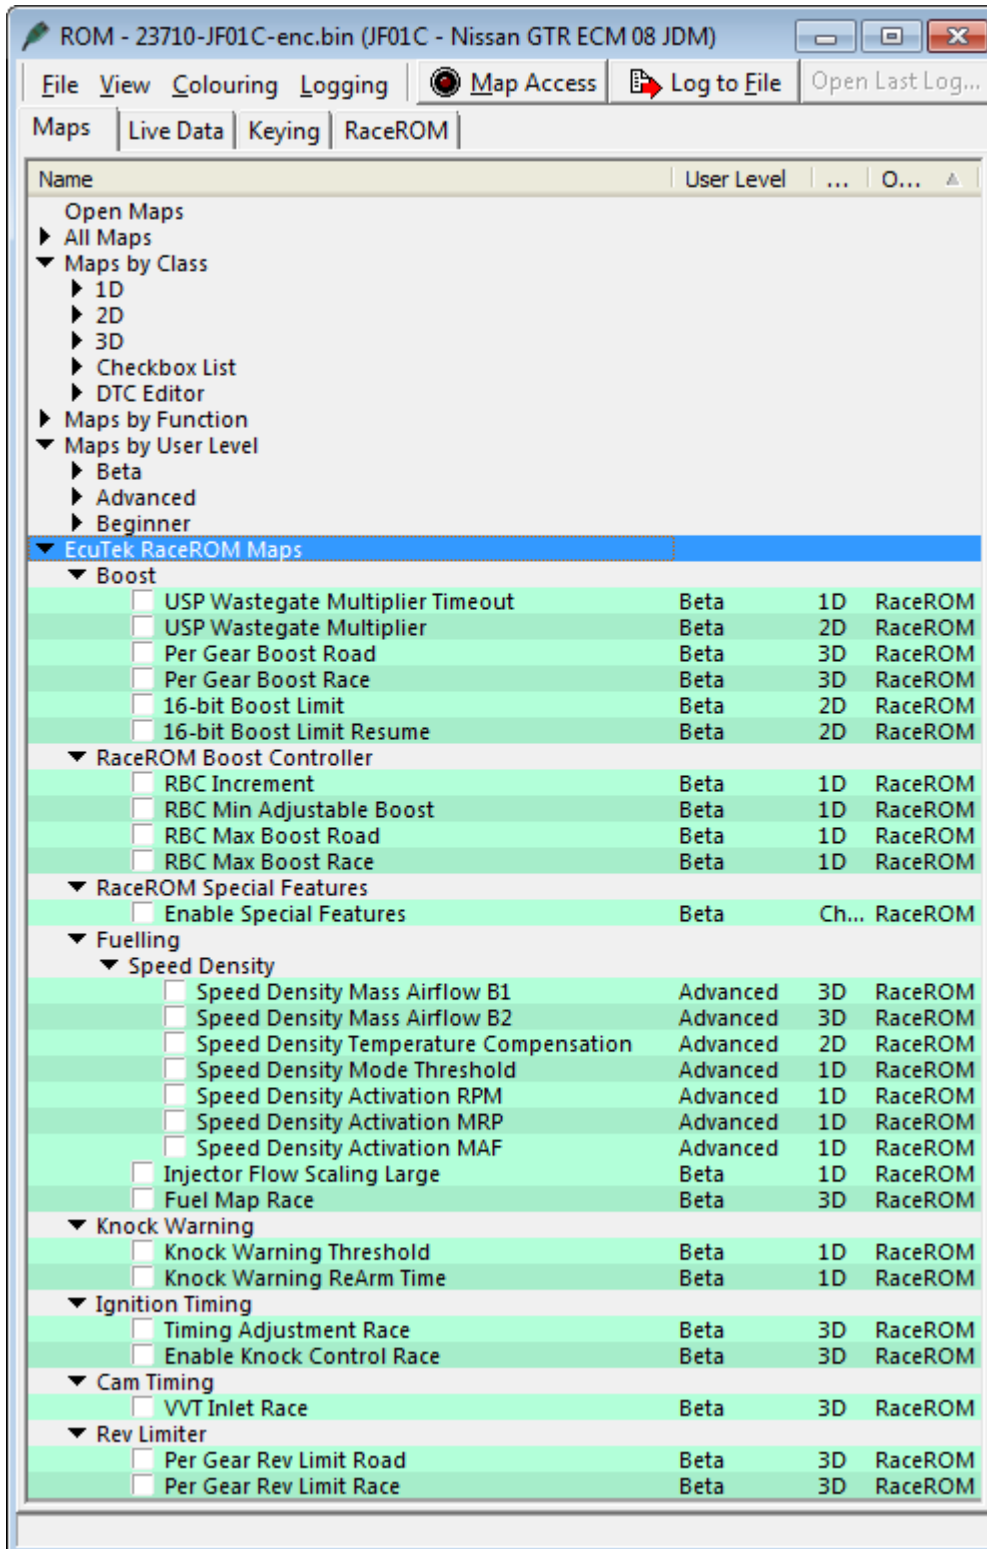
ROM - 23710-JF01C-enc.bin (JF01C - Nissan GTR ECM 08 JDM)

File View Colouring Logging Map Access Log to File Open Last Log...

Maps Live Data Keying RaceROM

| Name | User Level | ... | O... |
|---|---|---|---|
| Open Maps | | | |
| All Maps | | | |
| Maps by Class | | | |
| 1D | | | |
| 2D | | | |
| 3D | | | |
| Checkbox List | | | |
| DTC Editor | | | |
| Maps by Function | | | |
| Maps by User Level | | | |
| Beta | | | |
| Advanced | | | |
| Beginner | | | |
| EcuTek RaceROM Maps | | | |
| Boost | | | |
| USP Wastegate Multiplier Timeout | Beta | 1D | RaceROM |
| USP Wastegate Multiplier | Beta | 2D | RaceROM |
| Per Gear Boost Road | Beta | 3D | RaceROM |
| Per Gear Boost Race | Beta | 3D | RaceROM |
| 16-bit Boost Limit | Beta | 2D | RaceROM |
| 16-bit Boost Limit Resume | Beta | 2D | RaceROM |
| RaceROM Boost Controller | | | |
| RBC Increment | Beta | 1D | RaceROM |
| RBC Min Adjustable Boost | Beta | 1D | RaceROM |
| RBC Max Boost Road | Beta | 1D | RaceROM |
| RBC Max Boost Race | Beta | 1D | RaceROM |
| RaceROM Special Features | | | |
| Enable Special Features | Beta | Ch... | RaceROM |
| Fuelling | | | |
| Speed Density | | | |
| Speed Density Mass Airflow B1 | Advanced | 3D | RaceROM |
| Speed Density Mass Airflow B2 | Advanced | 3D | RaceROM |
| Speed Density Temperature Compensation | Advanced | 2D | RaceROM |
| Speed Density Mode Threshold | Advanced | 1D | RaceROM |
| Speed Density Activation RPM | Advanced | 1D | RaceROM |
| Speed Density Activation MRP | Advanced | 1D | RaceROM |
| Speed Density Activation MAF | Advanced | 1D | RaceROM |
| Injector Flow Scaling Large | Beta | 1D | RaceROM |
| Fuel Map Race | Beta | 3D | RaceROM |
| Knock Warning | | | |
| Knock Warning Threshold | Beta | 1D | RaceROM |
| Knock Warning ReArm Time | Beta | 1D | RaceROM |
| Ignition Timing | | | |
| Timing Adjustment Race | Beta | 3D | RaceROM |
| Enable Knock Control Race | Beta | 3D | RaceROM |
| Cam Timing | | | |
| VVT Inlet Race | Beta | 3D | RaceROM |
| Rev Limiter | | | |
| Per Gear Rev Limit Road | Beta | 3D | RaceROM |
| Per Gear Rev Limit Race | Beta | 3D | RaceROM |